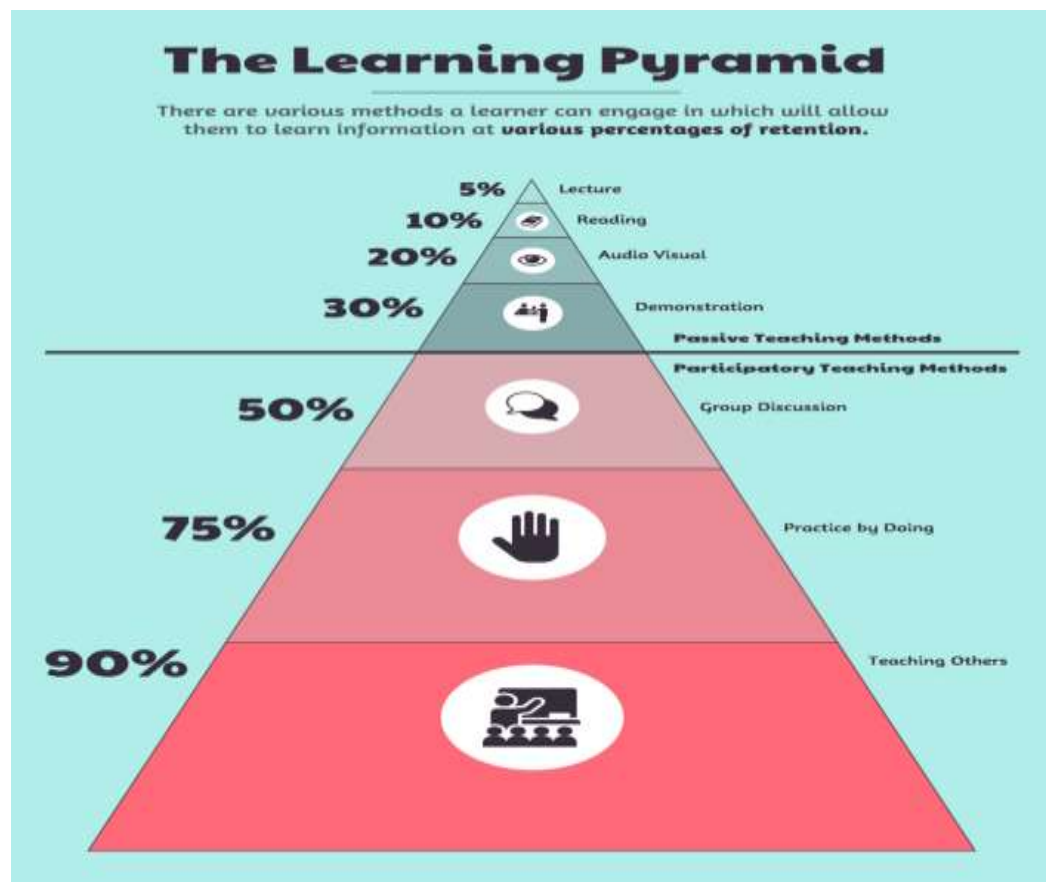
The Learning Pyramid

There are various methods a learner can engage in which will allow them to learn information at **various percentages of retention.**

5% Lecture

10% Reading

20% Audio Visual

30% Demonstration

**Passive Teaching Methods**

**Participatory Teaching Methods**

50% Group Discussion

75% Practice by Doing

90% Teaching Others